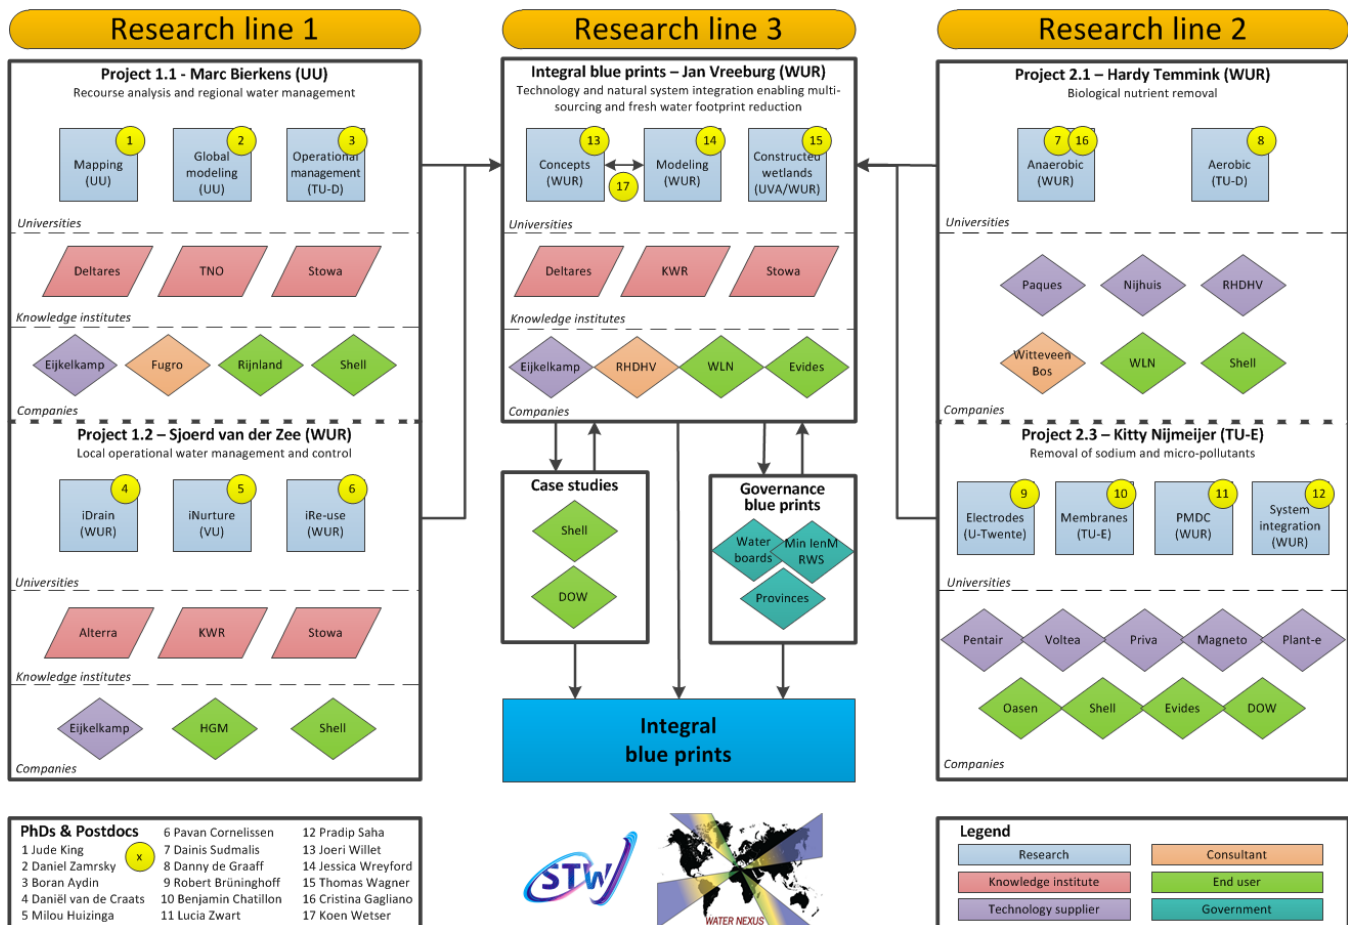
Research line 1

Research line 3

Research line 2

Project 1.1 - Marc Bierkens (UU)
Recourse analysis and regional water management

1 Mapping (UU)
2 Global modeling (UU)
3 Operational management (TU-D)

Universities

Deltares
TNO
Stowa

Knowledge institutes

Eijkelkamp
Fugro
Rijnland
Shell

Companies

Project 1.2 – Sjoerd van der Zee (WUR)
Local operational water management and control

4 iDrain (WUR)
5 iNurture (VU)
6 iRe-use (WUR)

Universities

Alterra
KWR
Stowa

Knowledge institutes

Eijkelkamp
HGM
Shell

Companies

Integral blue prints – Jan Vreeburg (WUR)
Technology and natural system integration enabling multi-sourcing and fresh water footprint reduction

13 Concepts (WUR)
17
14 Modeling (WUR)
15 Constructed wetlands (UVA/WUR)

Universities

Deltares
KWR
Stowa

Knowledge institutes

Eijkelkamp
RHDHV
WLN
Evides

Companies

Case studies

Shell
DOW

Governance blue prints

Water boards
Min IenM RWS
Provinces

Integral blue prints

Project 2.1 – Hardy Temmink (WUR)
Biological nutrient removal

7 16 Anaerobic (WUR)
8 Aerobic (TU-D)

Universities

Paques
Nijhuis
RHDHV
Witteveen Bos
WLN
Shell

Companies

Project 2.3 – Kitty Nijmeijer (TU-E)
Removal of sodium and micro-pollutants

9 Electrodes (U-Twente)
10 Membranes (TU-E)
11 PMDC (WUR)
12 System integration (WUR)

Universities

Pentair
Voltea
Priva
Magneto
Plant-e
Oasen
Shell
Evides
DOW

Companies

PhDs & Postdocs
x
1 Jude King
2 Daniel Zamrsky
3 Boran Aydin
4 Daniël van de Craats
5 Milou Huizinga
6 Pavan Cornelissen
7 Dainis Sudmalis
8 Danny de Graaff
9 Robert Brüninghoff
10 Benjamin Chatillon
11 Lucia Zwart
12 Pradip Saha
13 Joeri Willet
14 Jessica Wreyford
15 Thomas Wagner
16 Cristina Gagliano
17 Koen Wetser

STW

WATER NEXUS

Legend
Research
Consultant
Knowledge institute
End user
Technology supplier
Government